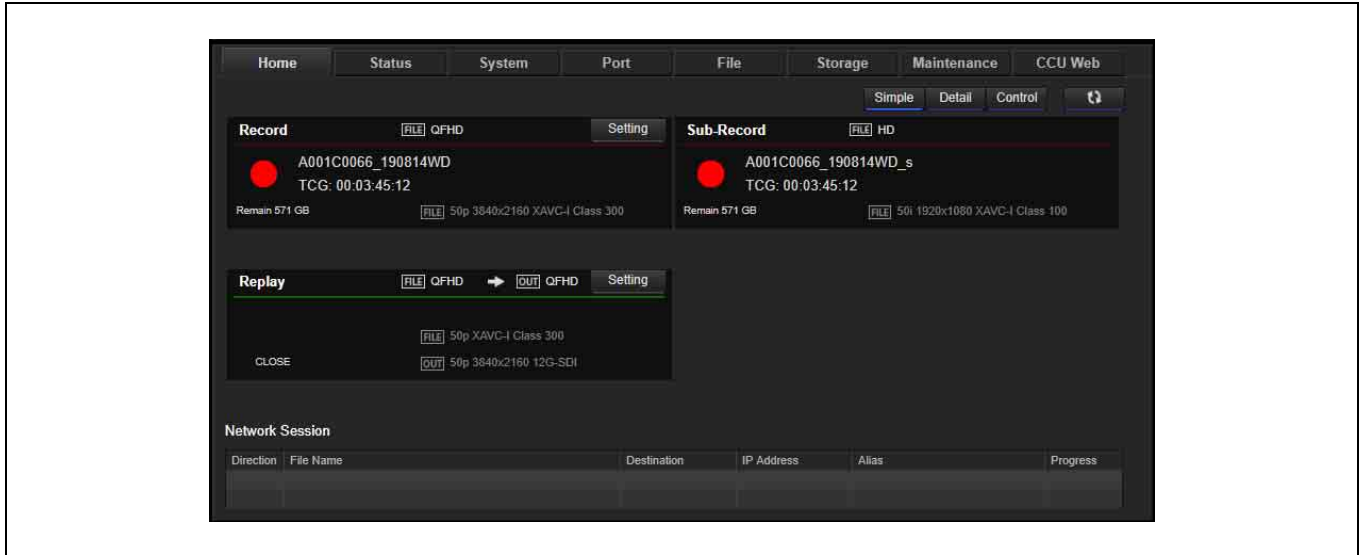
Home Status System Port File Storage Maintenance CCU Web

Simple Detail Control

Record FILE QFHD Setting

A001C0066_190814WD
TCG: 00:03:45:12

Remain 571 GB FILE 50p 3840x2160 XAVC-I Class 300

Sub-Record FILE HD

A001C0066_190814WD_s
TCG: 00:03:45:12

Remain 571 GB FILE 50i 1920x1080 XAVC-I Class 100

Replay FILE QFHD OUT QFHD Setting

FILE 50p XAVC-I Class 300

CLOSE OUT 50p 3840x2160 12G-SDI

Network Session

| Direction | File Name | Destination | IP Address | Alias | Progress |
|---|---|---|---|---|---|
| | | | | | |